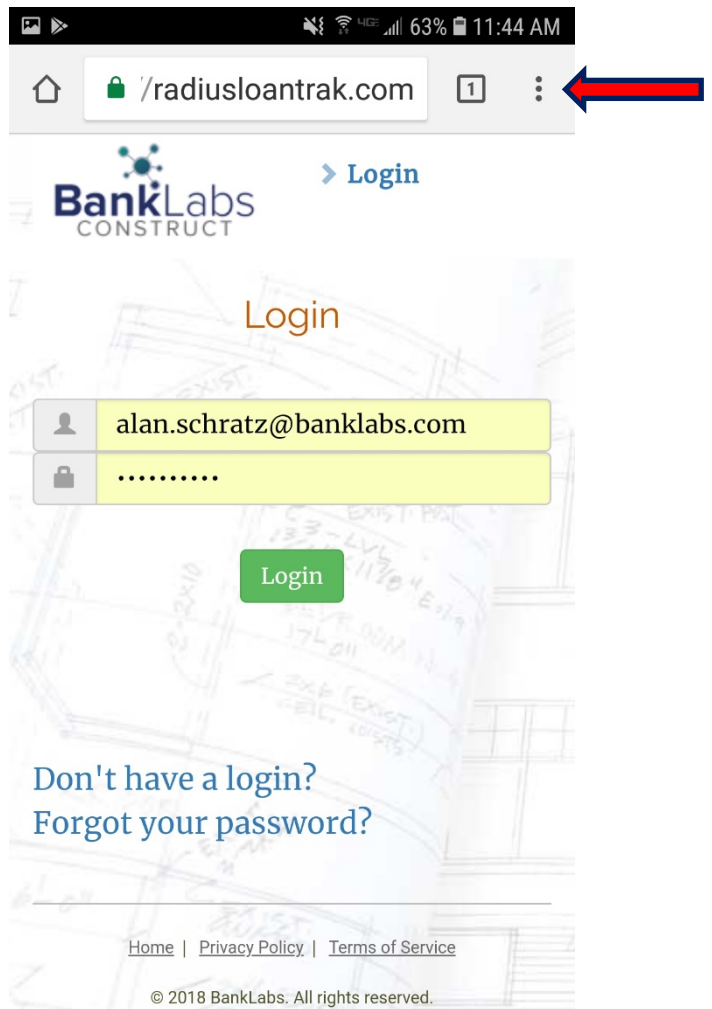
63% 11:44 AM

/radiusloantrak.com

1

BankLabs CONSTRUCT

› Login

Login

alan.schratz@banklabs.com

••••••••••

Login

Don't have a login?
Forgot your password?

Home | Privacy Policy | Terms of Service

© 2018 BankLabs. All rights reserved.